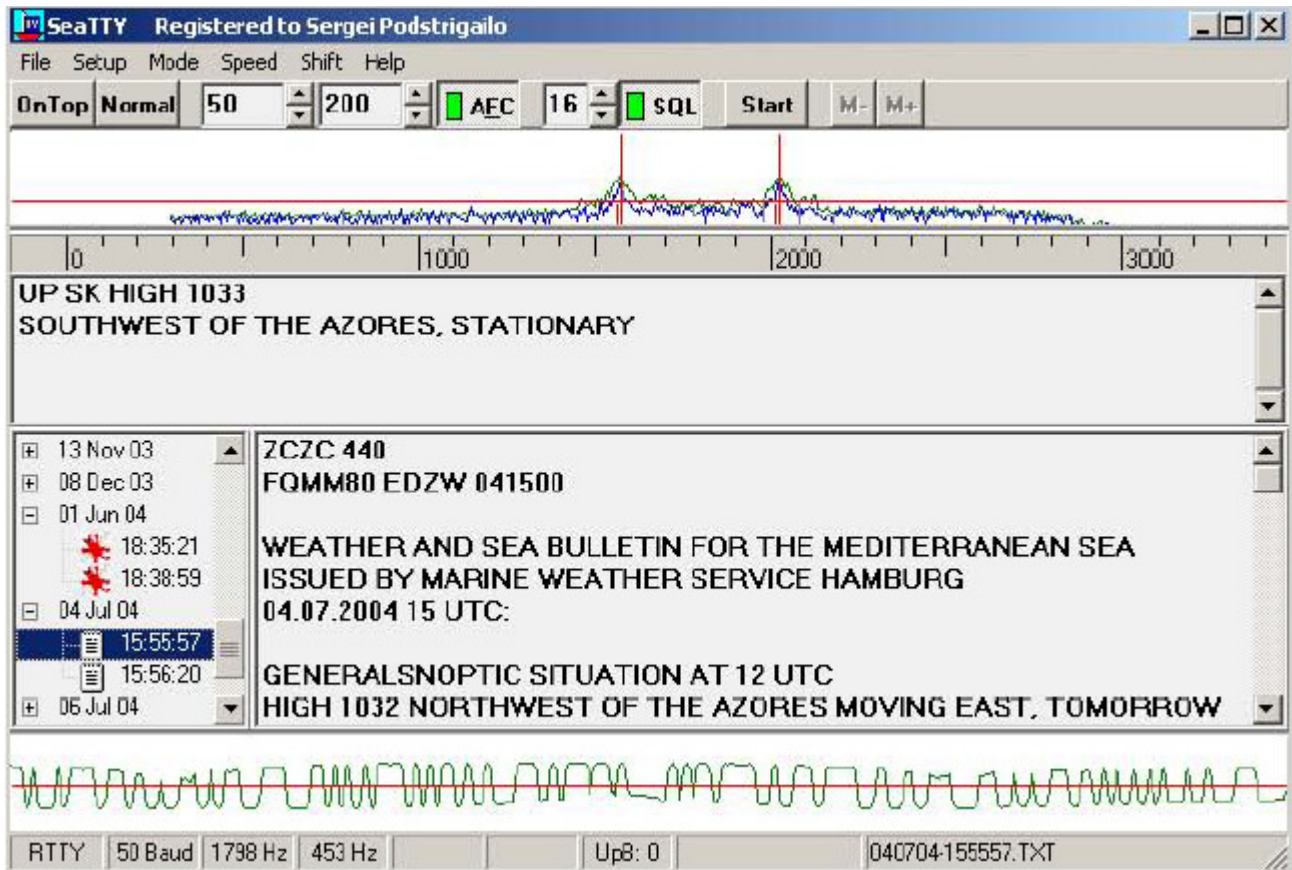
SeaTTY Registered to Sergei Podstrigailo

File Setup Mode Speed Shift Help

OnTop Normal 50 200 AFC 16 SQL Start M- M+

0 1000 2000 3000

UP SK HIGH 1033
SOUTHWEST OF THE AZORES, STATIONARY

13 Nov 03
08 Dec 03
01 Jun 04
18:35:21
18:38:59
04 Jul 04
15:55:57
15:56:20
06 Jul 04

ZCZC 440
FQMM80 EDZW 041500

WEATHER AND SEA BULLETIN FOR THE MEDITERRANEAN SEA
ISSUED BY MARINE WEATHER SERVICE HAMBURG
04.07.2004 15 UTC:

GENERALSNOPTIC SITUATION AT 12 UTC
HIGH 1032 NORTHWEST OF THE AZORES MOVING EAST, TOMORROW

RTTY | 50 Baud | 1798 Hz | 453 Hz | | | Up8: 0 | | 040704-155557.TXT